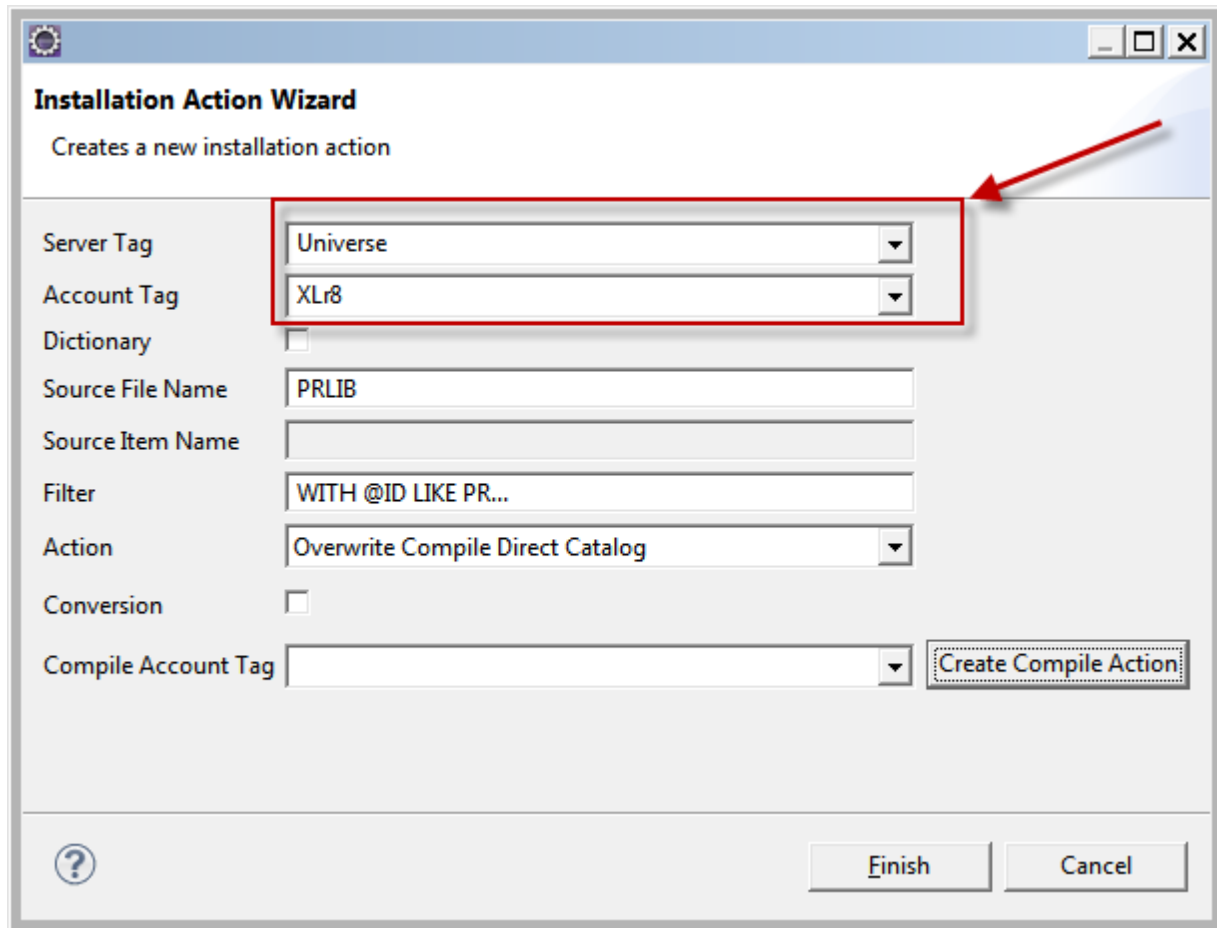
Installation Action Wizard

Creates a new installation action

Server Tag Universe

Account Tag XLr8

Dictionary

Source File Name PRLIB

Source Item Name

Filter WITH @ID LIKE PR...

Action Overwrite Compile Direct Catalog

Conversion

Compile Account Tag

Create Compile Action

Finish

Cancel